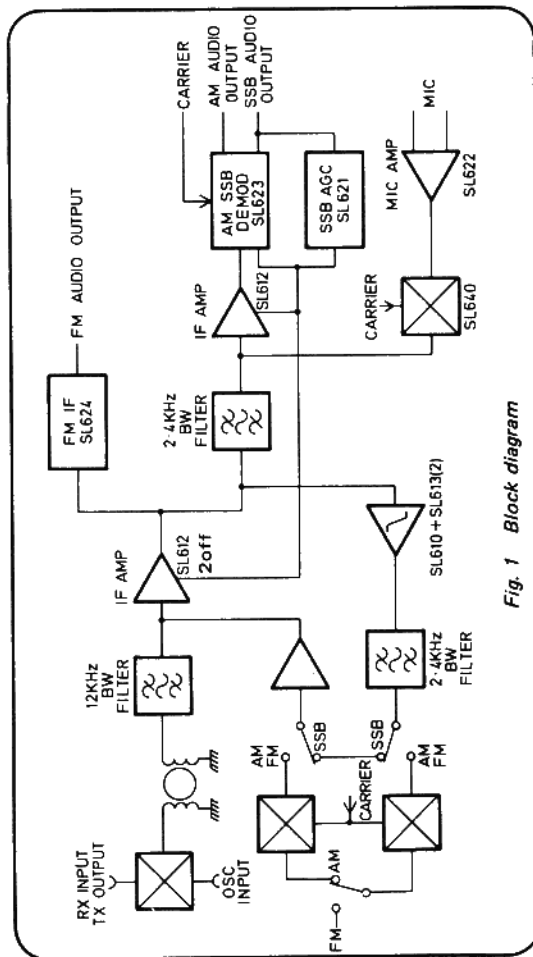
RX INPUT
TX OUTPUT
OSC INPUT
FM
AM
AM FM
CARRIER
AM FM
SSB
SSB
12KHz BW FILTER
IF AMP
SL612 2off
2·4KHz BW FILTER
SL610 + SL613(2)
FM IF SL624
FM AUDIO OUTPUT
2·4KHz BW FILTER
IF AMP
SL612
AM SSB DEMOD SL623
SSB AGC SL621
CARRIER
AM AUDIO OUTPUT
SSB AUDIO OUTPUT
CARRIER
SL640
MIC AMP
SL622
MIC

Fig. 1 Block diagram